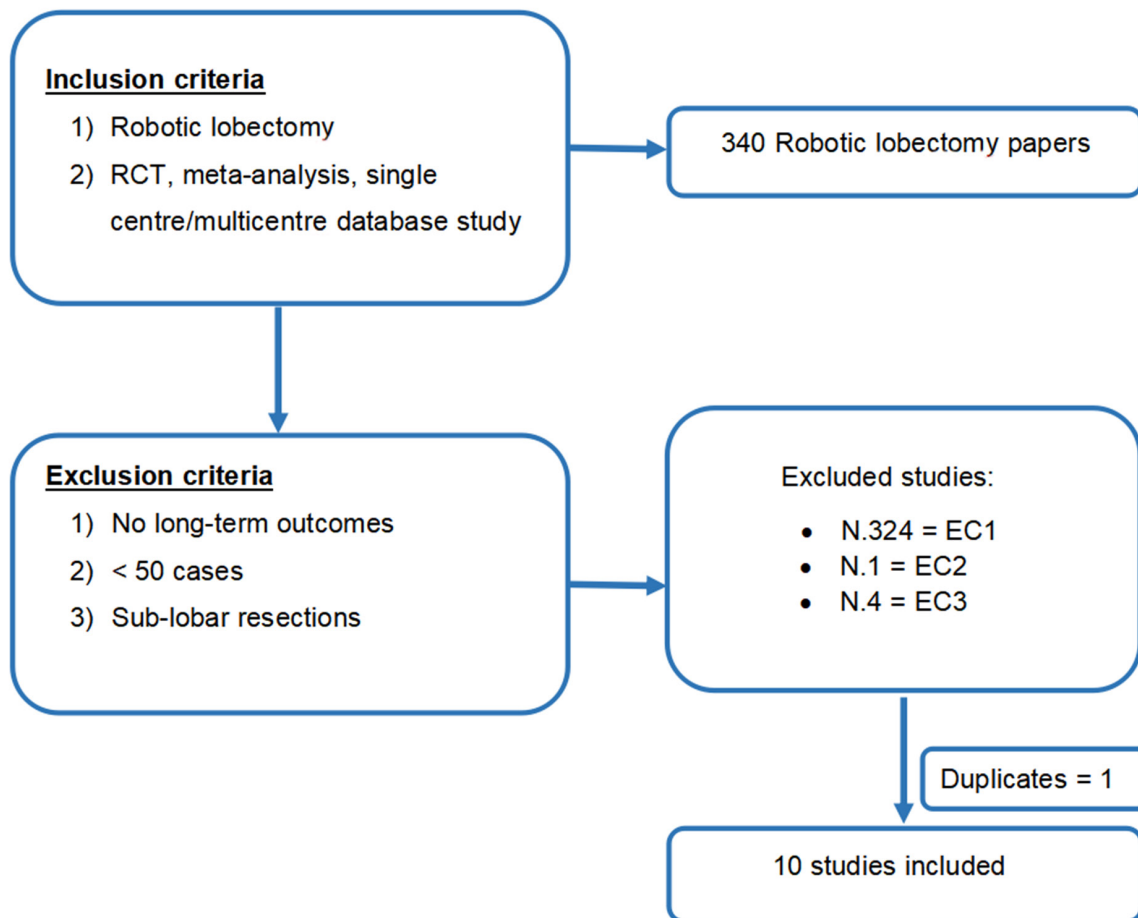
Inclusion criteria

1) Robotic lobectomy
2) RCT, meta-analysis, single centre/multicentre database study

340 Robotic lobectomy papers

Exclusion criteria

1) No long-term outcomes
2) < 50 cases
3) Sub-lobar resections

Excluded studies:

- N.324 = EC1
- N.1 = EC2
- N.4 = EC3

Duplicates = 1

10 studies included